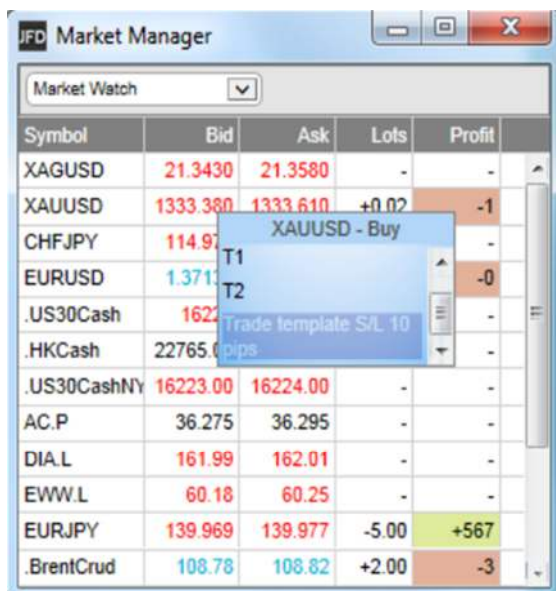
JFD Market Manager

Market Watch

| Symbol | Bid | Ask | Lots | Profit |
|---|---|---|---|---|
| XAGUSD | 21.3430 | 21.3580 | - | - |
| XAUUSD | 1333.380 | 1333.610 | +0.02 | -1 |
| CHFJPY | 114.97 | | | - |
| EURUSD | 1.3713 | | | -0 |
| .US30Cash | 1622 | | | - |
| .HKCash | 22765.0 | | | - |
| .US30CashNY | 16223.00 | 16224.00 | - | - |
| AC.P | 36.275 | 36.295 | - | - |
| DIA.L | 161.99 | 162.01 | - | - |
| EWW.L | 60.18 | 60.25 | - | - |
| EURJPY | 139.969 | 139.977 | -5.00 | +567 |
| .BrentCrud | 108.78 | 108.82 | +2.00 | -3 |

XAUUSD - Buy
T1
T2
Trade template S/L 10 pips